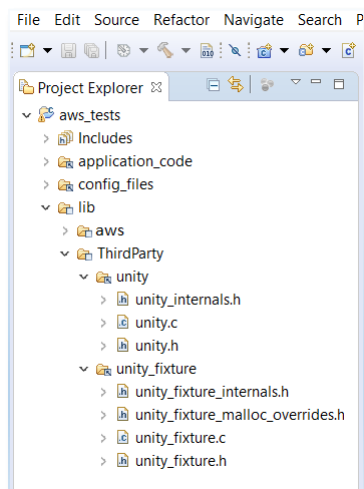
File Edit Source Refactor Navigate Search P

Project Explorer ☒

aws_tests
Includes
application_code
config_files
lib
aws
ThirdParty
unity
unity_internals.h
unity.c
unity.h
unity_fixture
unity_fixture_internals.h
unity_fixture_malloc_overrides.h
unity_fixture.c
unity_fixture.h